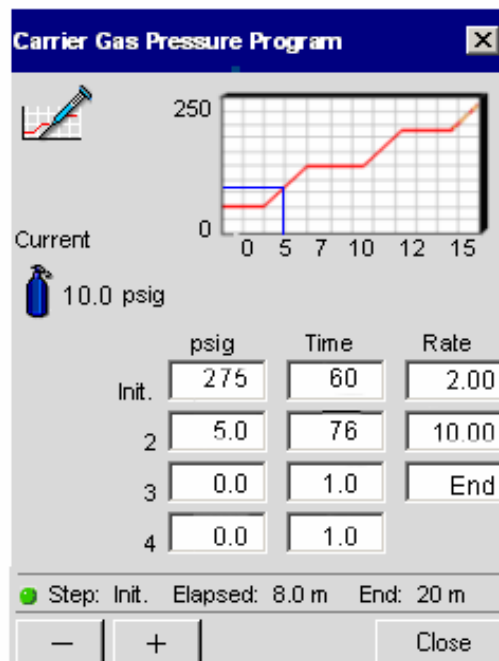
Carrier Gas Pressure Program

250

0

0 5 7 10 12 15

Current

10.0 psig

| | psig | Time | Rate |
|---|---|---|---|
| Init. | 275 | 60 | 2.00 |
| 2 | 5.0 | 76 | 10.00 |
| 3 | 0.0 | 1.0 | End |
| 4 | 0.0 | 1.0 | |

Step: Init. Elapsed: 8.0 m End: 20 m

–
+
Close